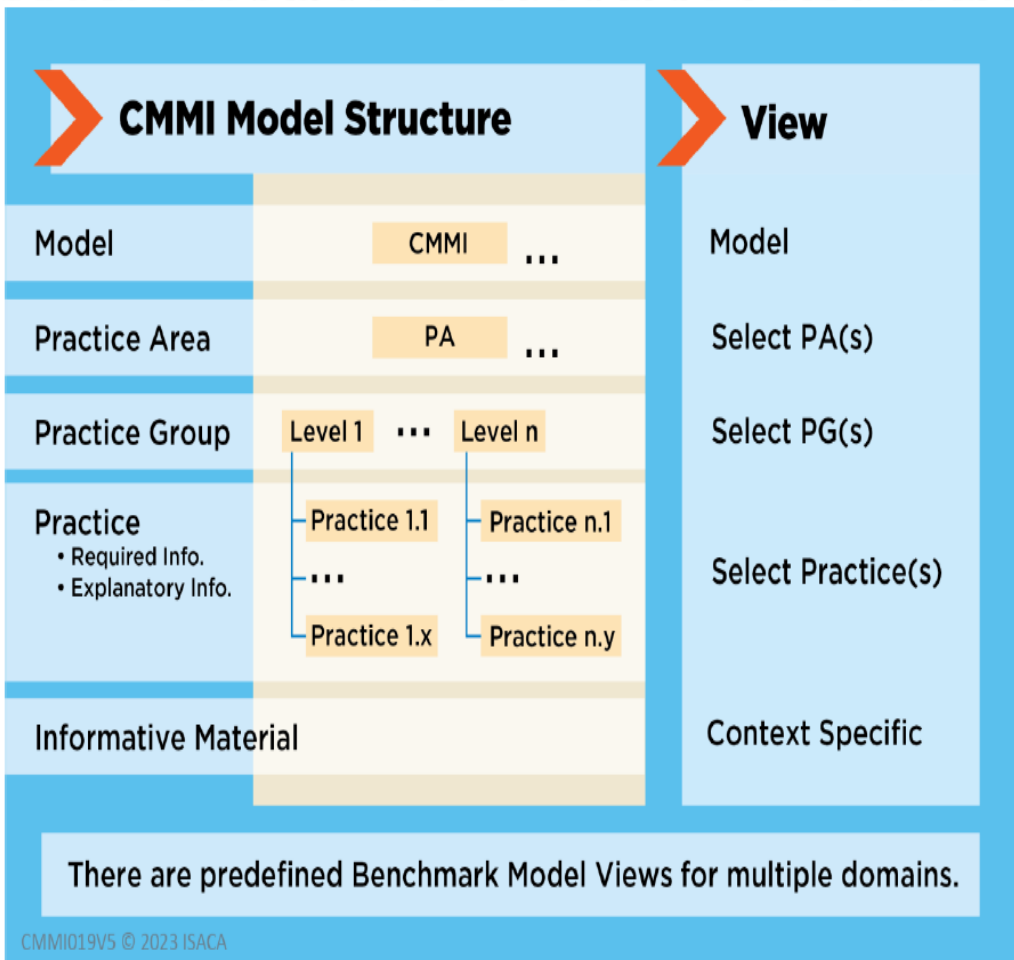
CMMI Model Structure

View

Model

CMMI ...

Model

Practice Area

PA ...

Select PA(s)

Practice Group

Level 1 ... Level n

Select PG(s)

Practice
• Required Info.
• Explanatory Info.

Practice 1.1
...
Practice 1.x

Practice n.1
...
Practice n.y

Select Practice(s)

Informative Material

Context Specific

There are predefined Benchmark Model Views for multiple domains.

CMMI019V5 © 2023 ISACA